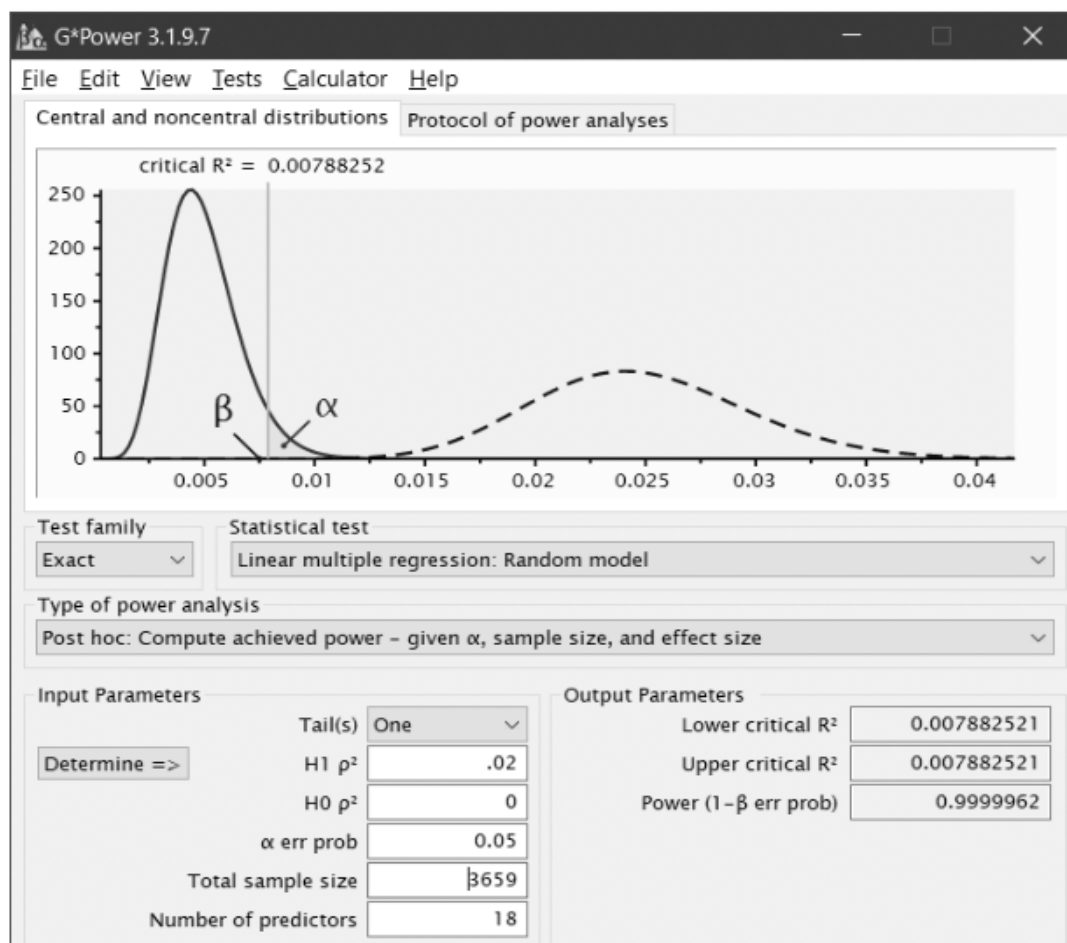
G*Power 3.1.9.7

File Edit View Tests Calculator Help

Central and noncentral distributions | Protocol of power analyses

critical $R^2$ = 0.00788252

250
200
150
100
50
0

β α

0.005 0.01 0.015 0.02 0.025 0.03 0.035 0.04

Test family
Exact

Statistical test
Linear multiple regression: Random model

Type of power analysis
Post hoc: Compute achieved power – given α, sample size, and effect size

Input Parameters

Tail(s) One

Determine =>

H1 $\rho^2$ .02

H0 $\rho^2$ 0

α err prob 0.05

Total sample size 3659

Number of predictors 18

Output Parameters

Lower critical $R^2$ 0.007882521

Upper critical $R^2$ 0.007882521

Power (1–β err prob) 0.9999962